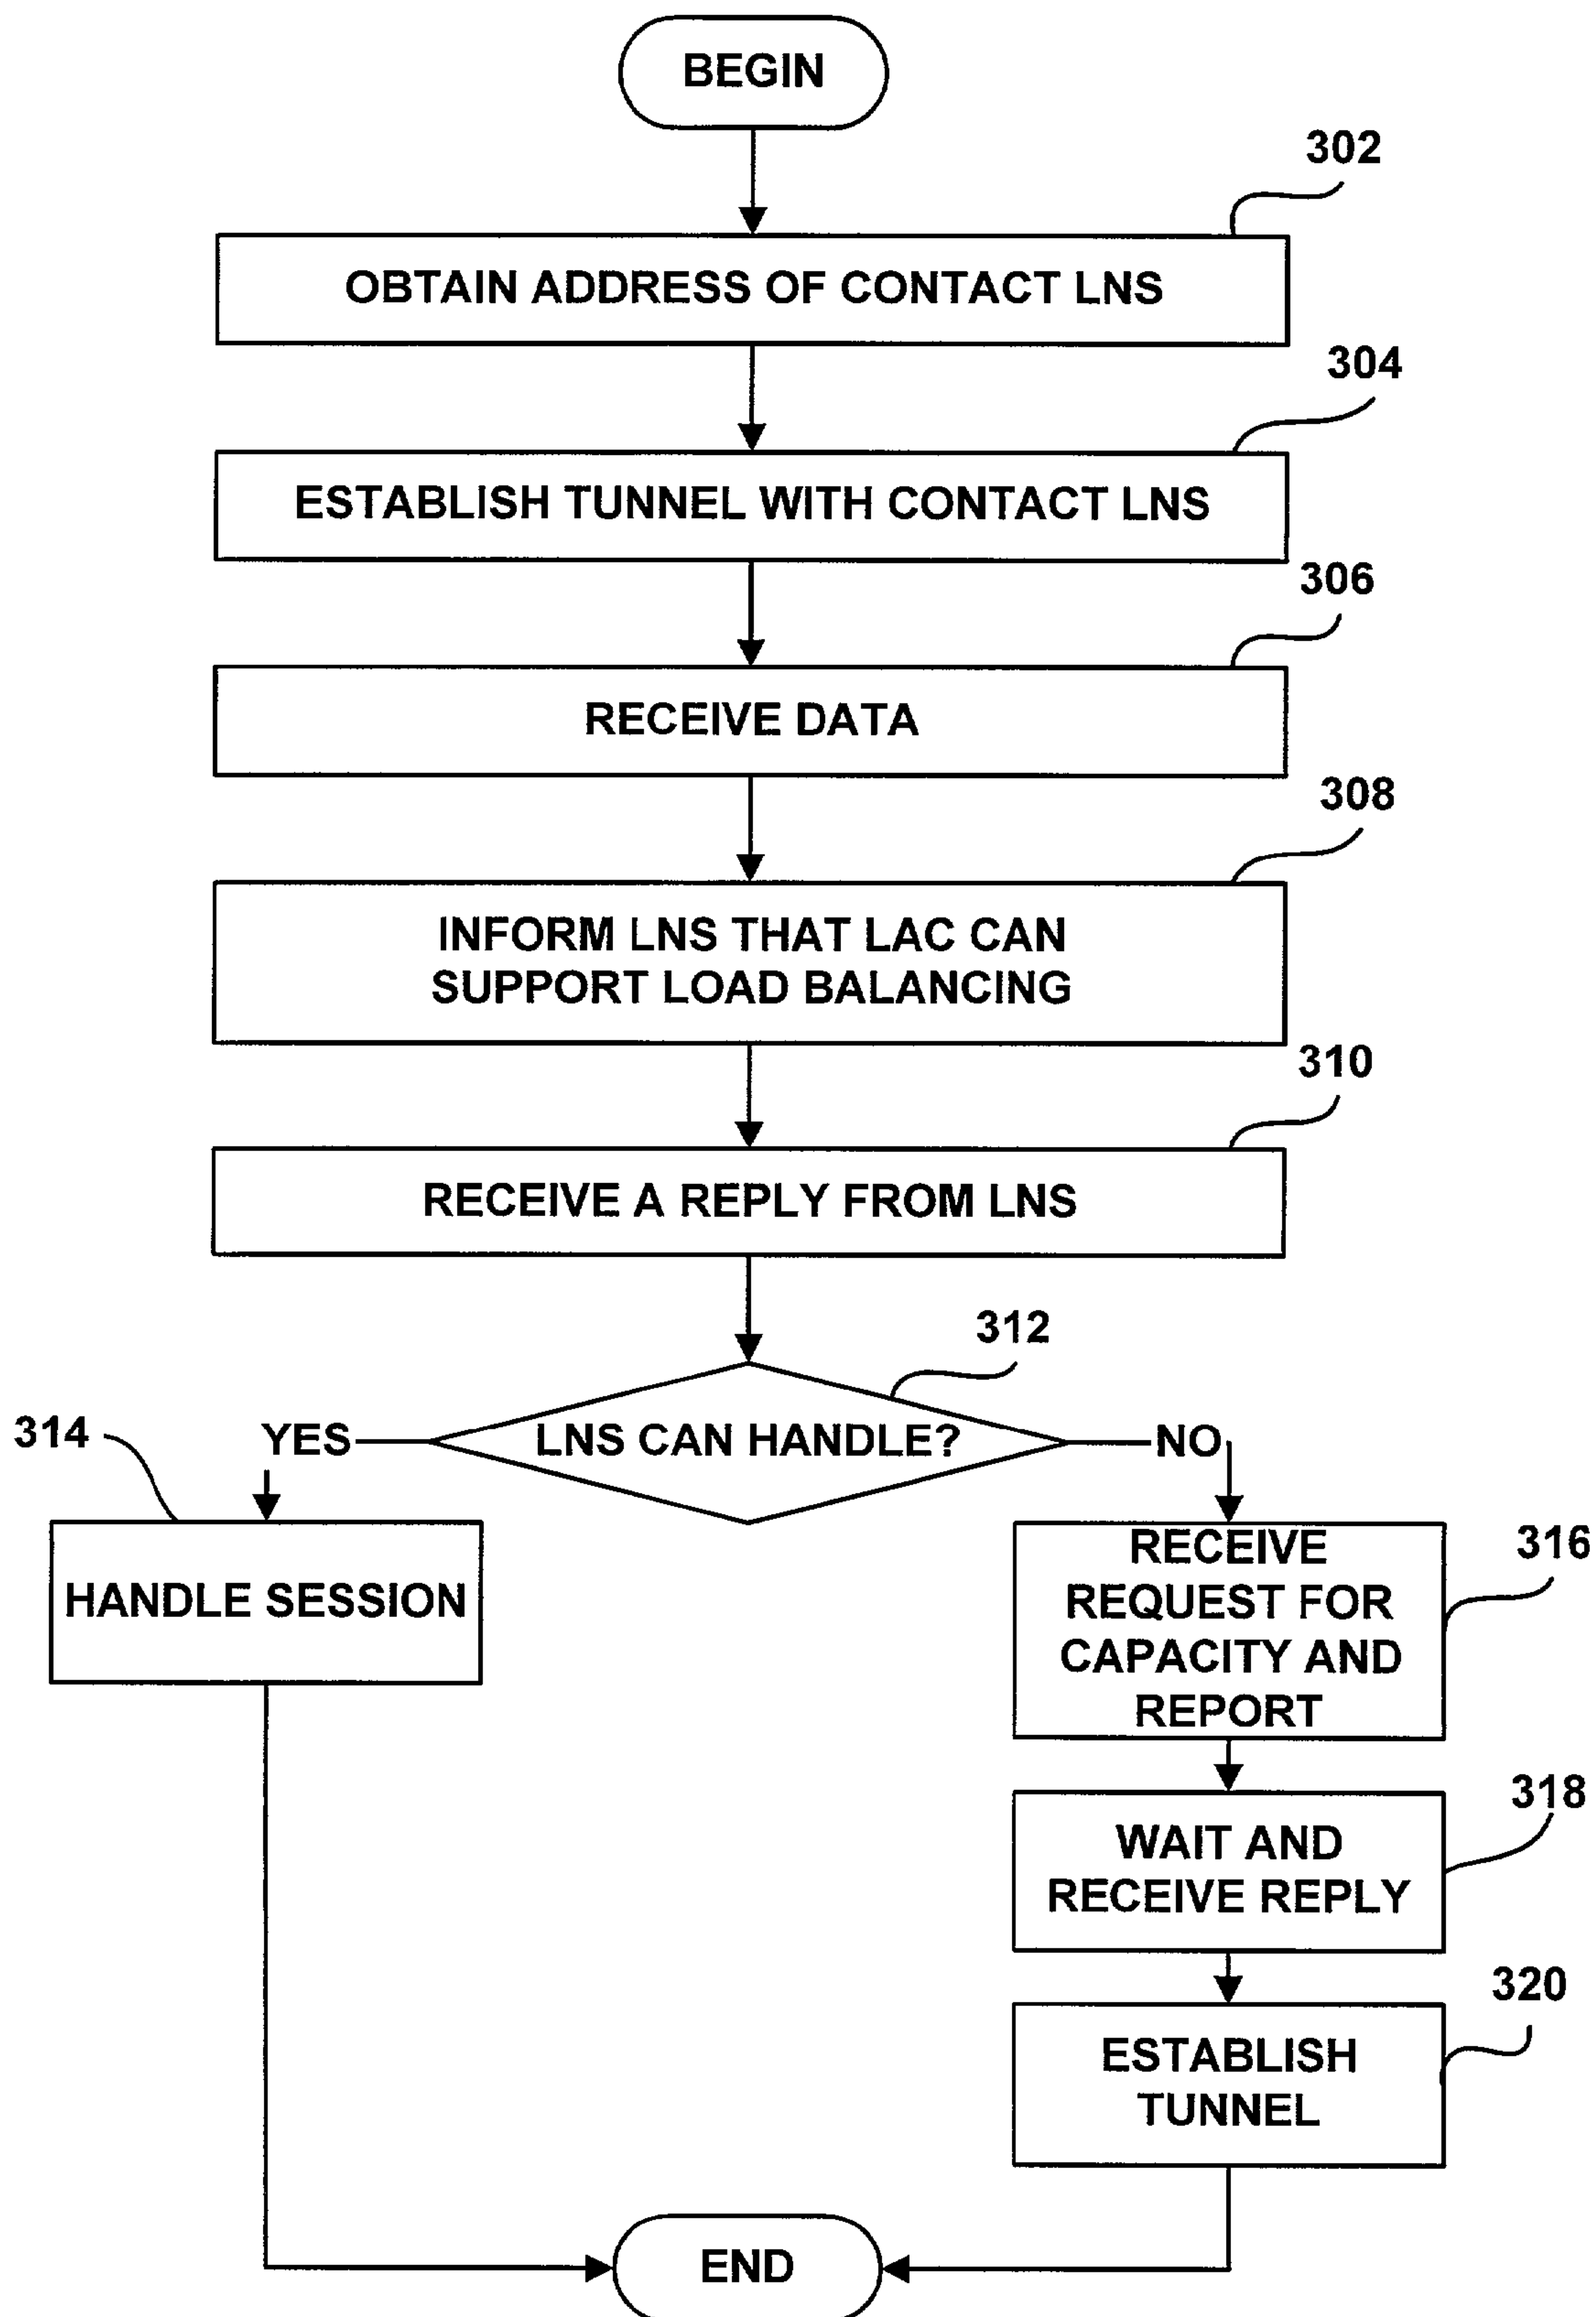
BEGIN

302

OBTAIN ADDRESS OF CONTACT LNS

304

ESTABLISH TUNNEL WITH CONTACT LNS

306

RECEIVE DATA

308

INFORM LNS THAT LAC CAN SUPPORT LOAD BALANCING

310

RECEIVE A REPLY FROM LNS

312

LNS CAN HANDLE?

314

YES

NO

HANDLE SESSION

RECEIVE REQUEST FOR CAPACITY AND REPORT

316

WAIT AND RECEIVE REPLY

318

ESTABLISH TUNNEL

320

END